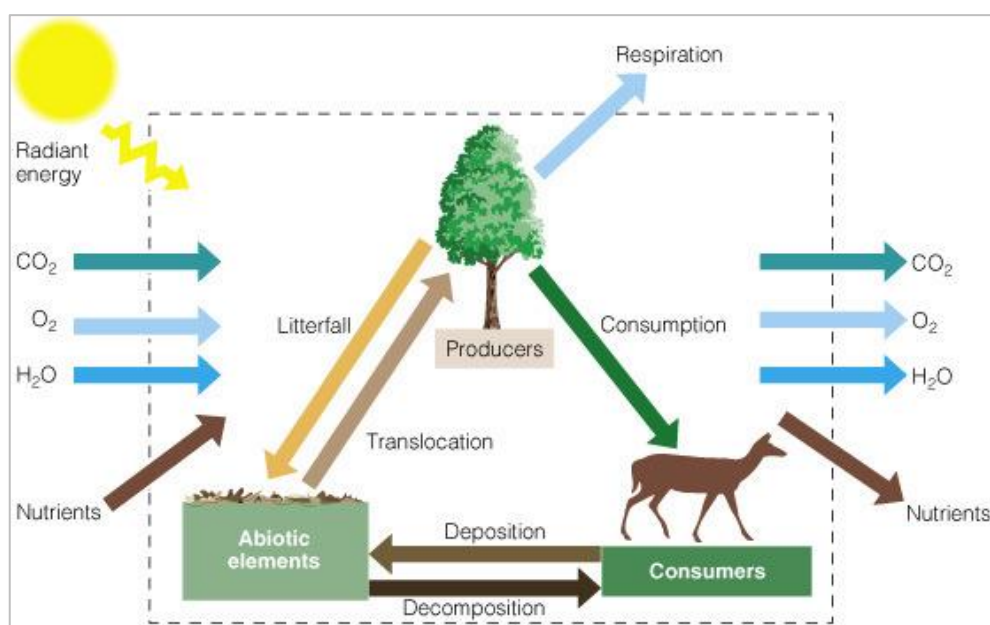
Respiration

Radiant energy

$CO_2$

$O_2$

$H_2O$

Litterfall

Producers

Consumption

$CO_2$

$O_2$

$H_2O$

Translocation

Nutrients

Nutrients

Abiotic elements

Deposition

Consumers

Decomposition